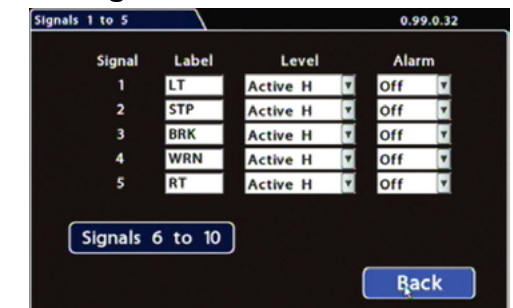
Signals 1 to 5

0.99.0.32

| Signal | Label | Level | Alarm |
|---|---|---|---|
| 1 | LT | Active H | Off |
| 2 | STP | Active H | Off |
| 3 | BRK | Active H | Off |
| 4 | WRN | Active H | Off |
| 5 | RT | Active H | Off |

Signals 6 to 10

Back